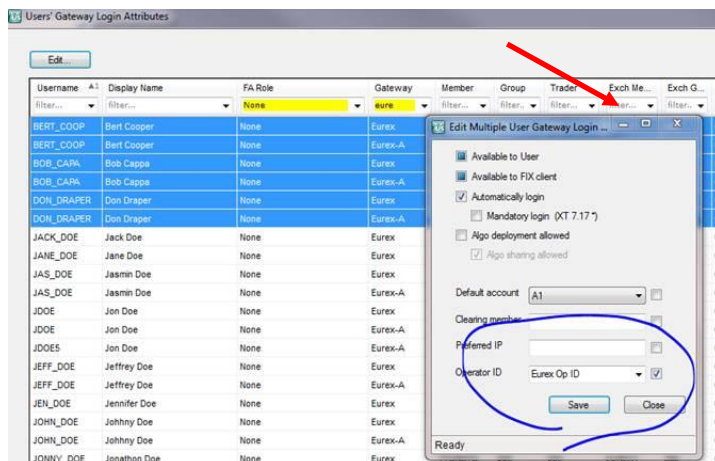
Users' Gateway Login Attributes

Edit...

| Username | Display Name | FA Role | Gateway | Member | Group | Trader | Exch Me... | Exch G... |
|---|---|---|---|---|---|---|---|---|
| filter... | filter... | None | eure | filter... | filter... | filter... | filter... | filter... |
| BERT_COOP | Bert Cooper | None | Eurex | | | | | |
| BERT_COOP | Bert Cooper | None | Eurex-A | | | | | |
| BOB_CAPA | Bob Cappa | None | Eurex | | | | | |
| BOB_CAPA | Bob Cappa | None | Eurex-A | | | | | |
| DON_DRAPER | Don Draper | None | Eurex | | | | | |
| DON_DRAPER | Don Draper | None | Eurex-A | | | | | |
| JACK_DOE | Jack Doe | None | Eurex | | | | | |
| JANE_DOE | Jane Doe | None | Eurex | | | | | |
| JAS_DOE | Jasmin Doe | None | Eurex | | | | | |
| JAS_DOE | Jasmin Doe | None | Eurex-A | | | | | |
| JDOE | Jon Doe | None | Eurex | | | | | |
| JDOE | Jon Doe | None | Eurex-A | | | | | |
| JDOE5 | Jon Doe | None | Eurex | | | | | |
| JEFF_DOE | Jeffrey Doe | None | Eurex | | | | | |
| JEFF_DOE | Jeffrey Doe | None | Eurex-A | | | | | |
| JEN_DOE | Jennifer Doe | None | Eurex | | | | | |
| JOHN_DOE | Johnny Doe | None | Eurex | | | | | |
| JOHN_DOE | Johnny Doe | None | Eurex-A | | | | | |
| JONNY_DOE | Jonathon Doe | None | Eurex | | | | | |

Edit Multiple User Gateway Login ...

Available to User
Available to FIX client
Automatically login
Mandatory login (XT 7.17 *)
Algo deployment allowed
Algo sharing allowed

Default account A1
Clearing member
Preferred IP
Operator ID Eurex Op ID

Save Close

Ready